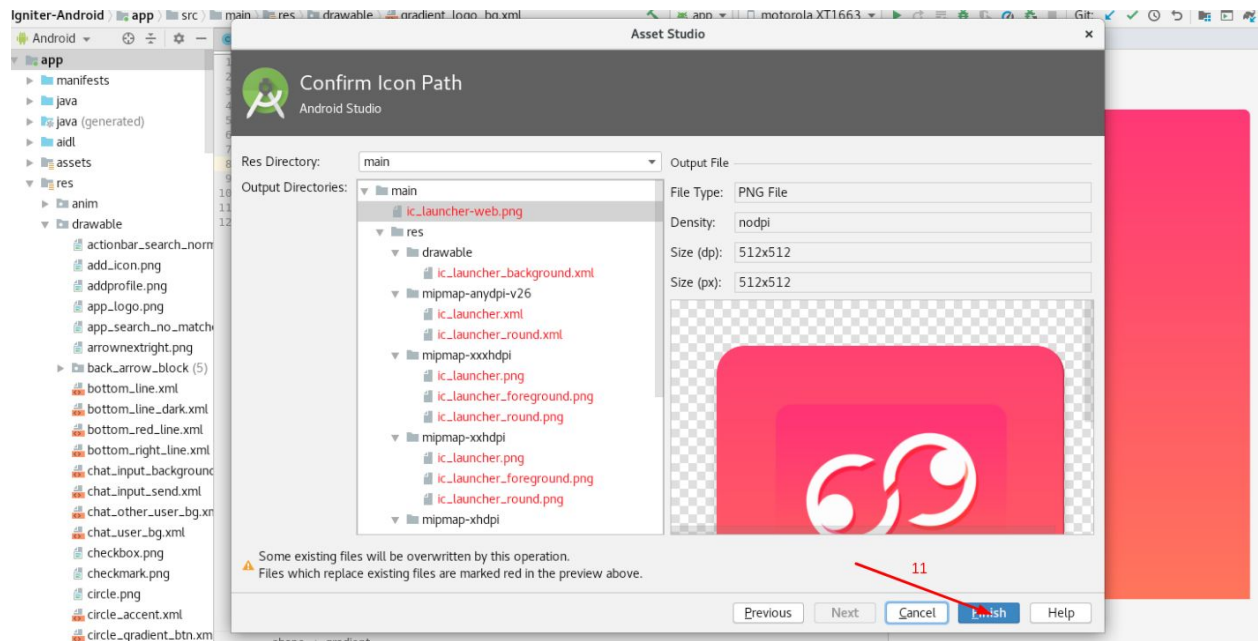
Igniter-Android 〉 app 〉 src 〉 main 〉 res 〉 drawable 〉 gradient_logo_bg.xml
app ▾ motorola XT1663 ▾ Git:

Android ▾

app
manifests
java
java (generated)
aidl
assets
res
anim
drawable
actionbar_search_norm
add_icon.png
addprofile.png
app_logo.png
app_search_no_match
arrownextright.png
back_arrow_block (5)
bottom_line.xml
bottom_line_dark.xml
bottom_red_line.xml
bottom_right_line.xml
chat_input_background
chat_input_send.xml
chat_other_user_bg.xn
chat_user_bg.xml
checkbox.png
checkmark.png
circle.png
circle_accent.xml
circle_gradient_btn.xm

Asset Studio ×

Confirm Icon Path
Android Studio

Res Directory: main
Output Directories:
main
ic_launcher-web.png
res
drawable
ic_launcher_background.xml
mipmap-anydpi-v26
ic_launcher.xml
ic_launcher_round.xml
mipmap-xxxhdpi
ic_launcher.png
ic_launcher_foreground.png
ic_launcher_round.png
mipmap-xxhdpi
ic_launcher.png
ic_launcher_foreground.png
ic_launcher_round.png
mipmap-xhdpi

Output File
File Type: PNG File
Density: nodpi
Size (dp): 512x512
Size (px): 512x512

Some existing files will be overwritten by this operation.
Files which replace existing files are marked red in the preview above.

11

Previous Next Cancel Finish Help